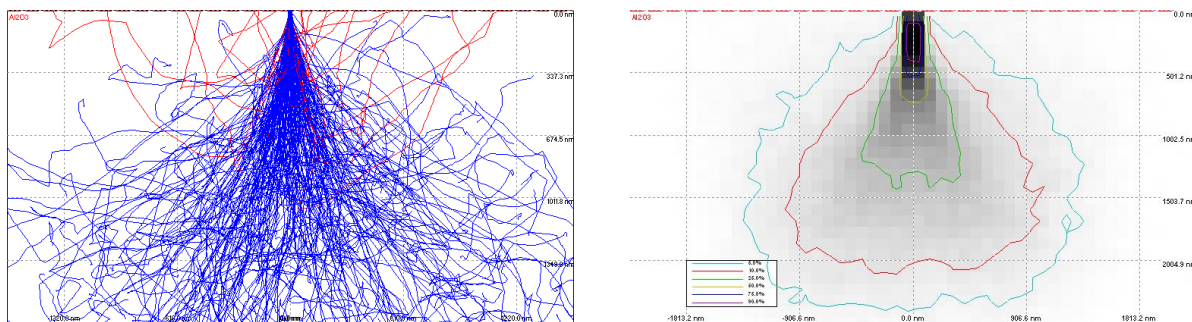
Al2O3

0.0 nm

337.3 nm

674.5 nm

1011.8 nm

1349.0 nm

-1220.0 nm

-610.0 nm

0.0 nm

610.0 nm

1220.0 nm

Al2O3

0.0 nm

501.2 nm

1002.5 nm

1503.7 nm

2004.9 nm

5.0%
10.0%
25.0%
50.0%
75.0%
90.0%

-1813.2 nm

-906.6 nm

0.0 nm

906.6 nm

1813.2 nm